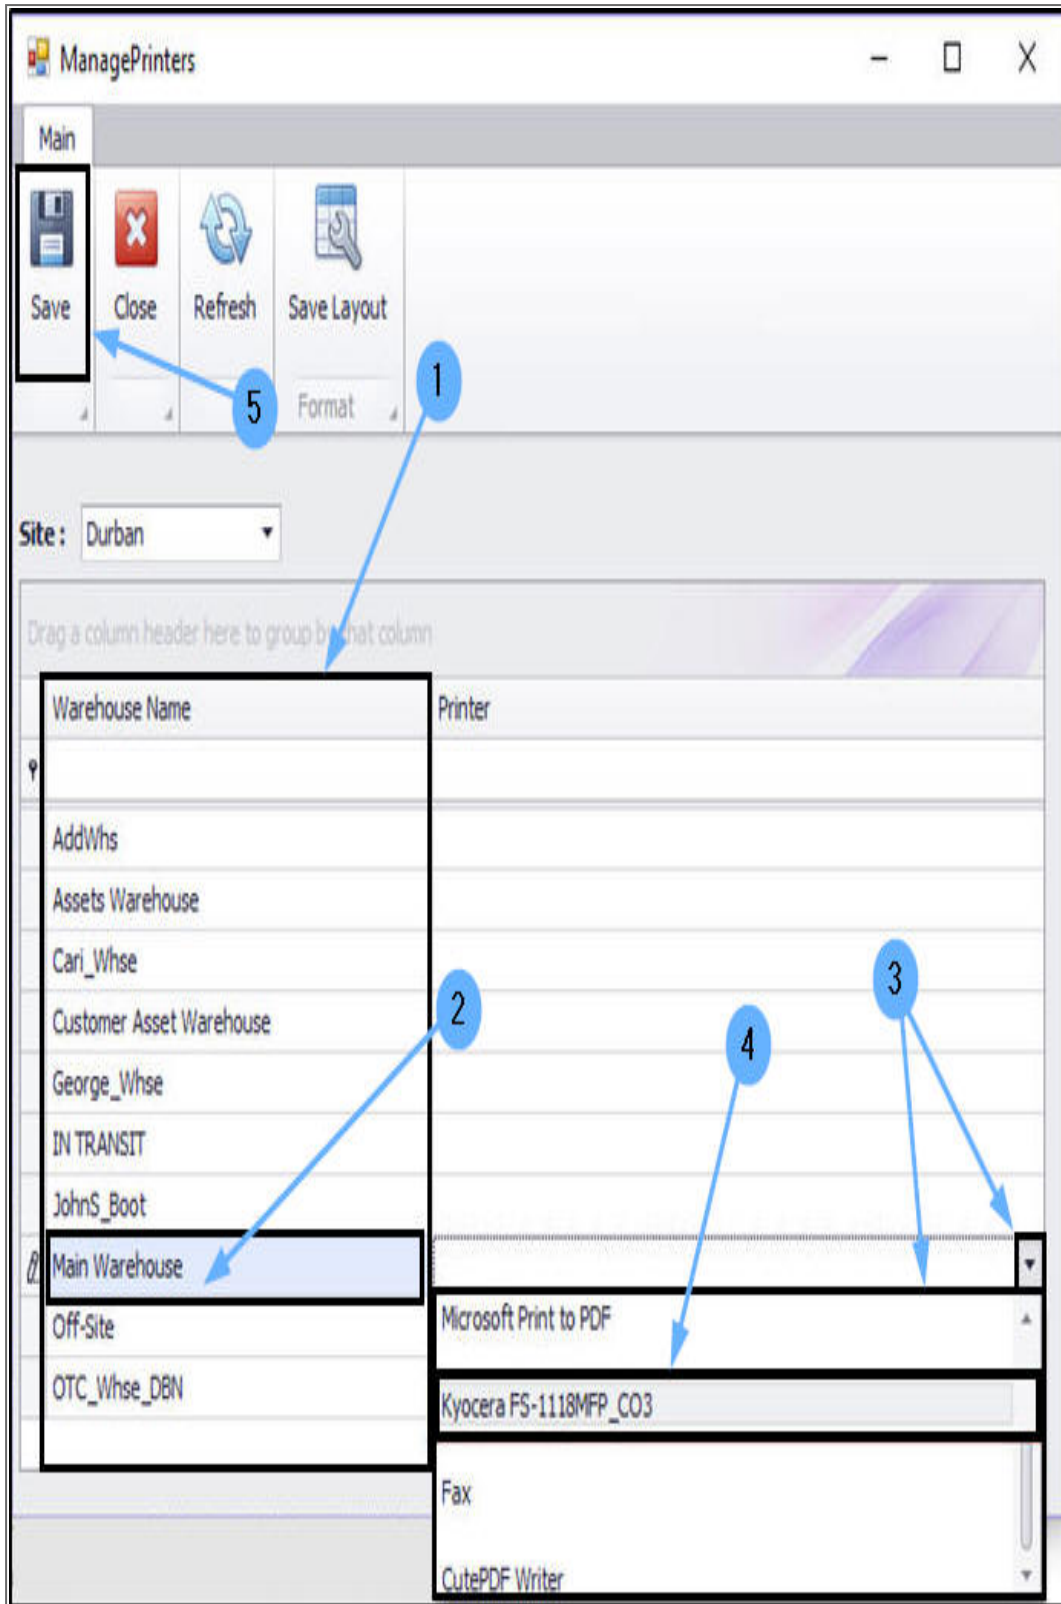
ManagePrinters

Main

Save

Close

Refresh

Save Layout

Format

5

1

Site : Durban

Drag a column header here to group by that column

| Warehouse Name | Printer |
|---|---|
| | |
| AddWhs | |
| Assets Warehouse | |
| Cari_Whse | |
| Customer Asset Warehouse | |
| George_Whse | |
| IN TRANSIT | |
| JohnS_Boot | |
| Main Warehouse | |
| Off-Site | |
| OTC_Whse_DBN | |

2

3

4

Microsoft Print to PDF

Kyocera FS-1118MFP_CO3

Fax

CutePDF Writer